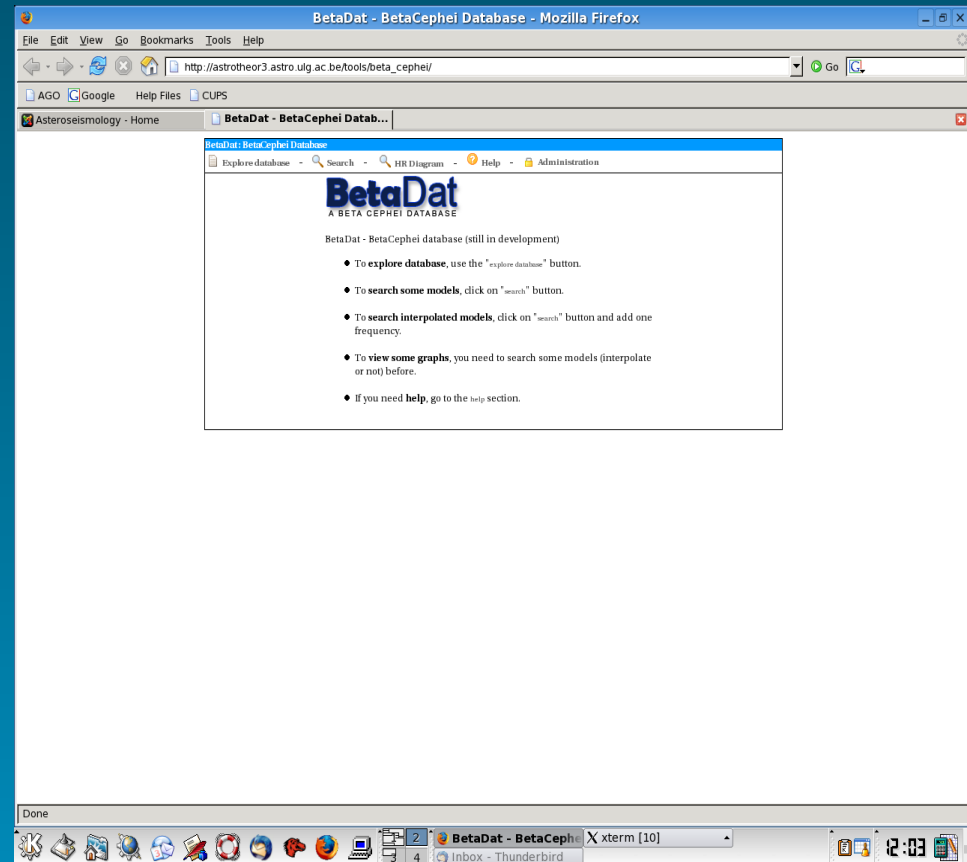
BetaDat - BetaCephei Database - Mozilla Firefox

File Edit View Go Bookmarks Tools Help

http://astrotheor3.astro.ulg.ac.be/tools/beta_cephei/

Go

AGO Google Help Files CUPS

Asteroseismology - Home

BetaDat - BetaCephei Datab...

BetaDat: BetaCephei Database

Explore database - Search - HR Diagram - Help - Administration

BetaDat
A BETA CEPHEI DATABASE

BetaDat - BetaCephei database (still in development)

- To **explore database**, use the "explore database" button.
- To **search some models**, click on "search" button.
- To **search interpolated models**, click on "search" button and add one frequency.
- To **view some graphs**, you need to search some models (interpolate or not) before.
- If you need **help**, go to the help section.

Done

2 3 4

BetaDat - BetaCephe

xterm [10]

Inbox - Thunderbird

12:03